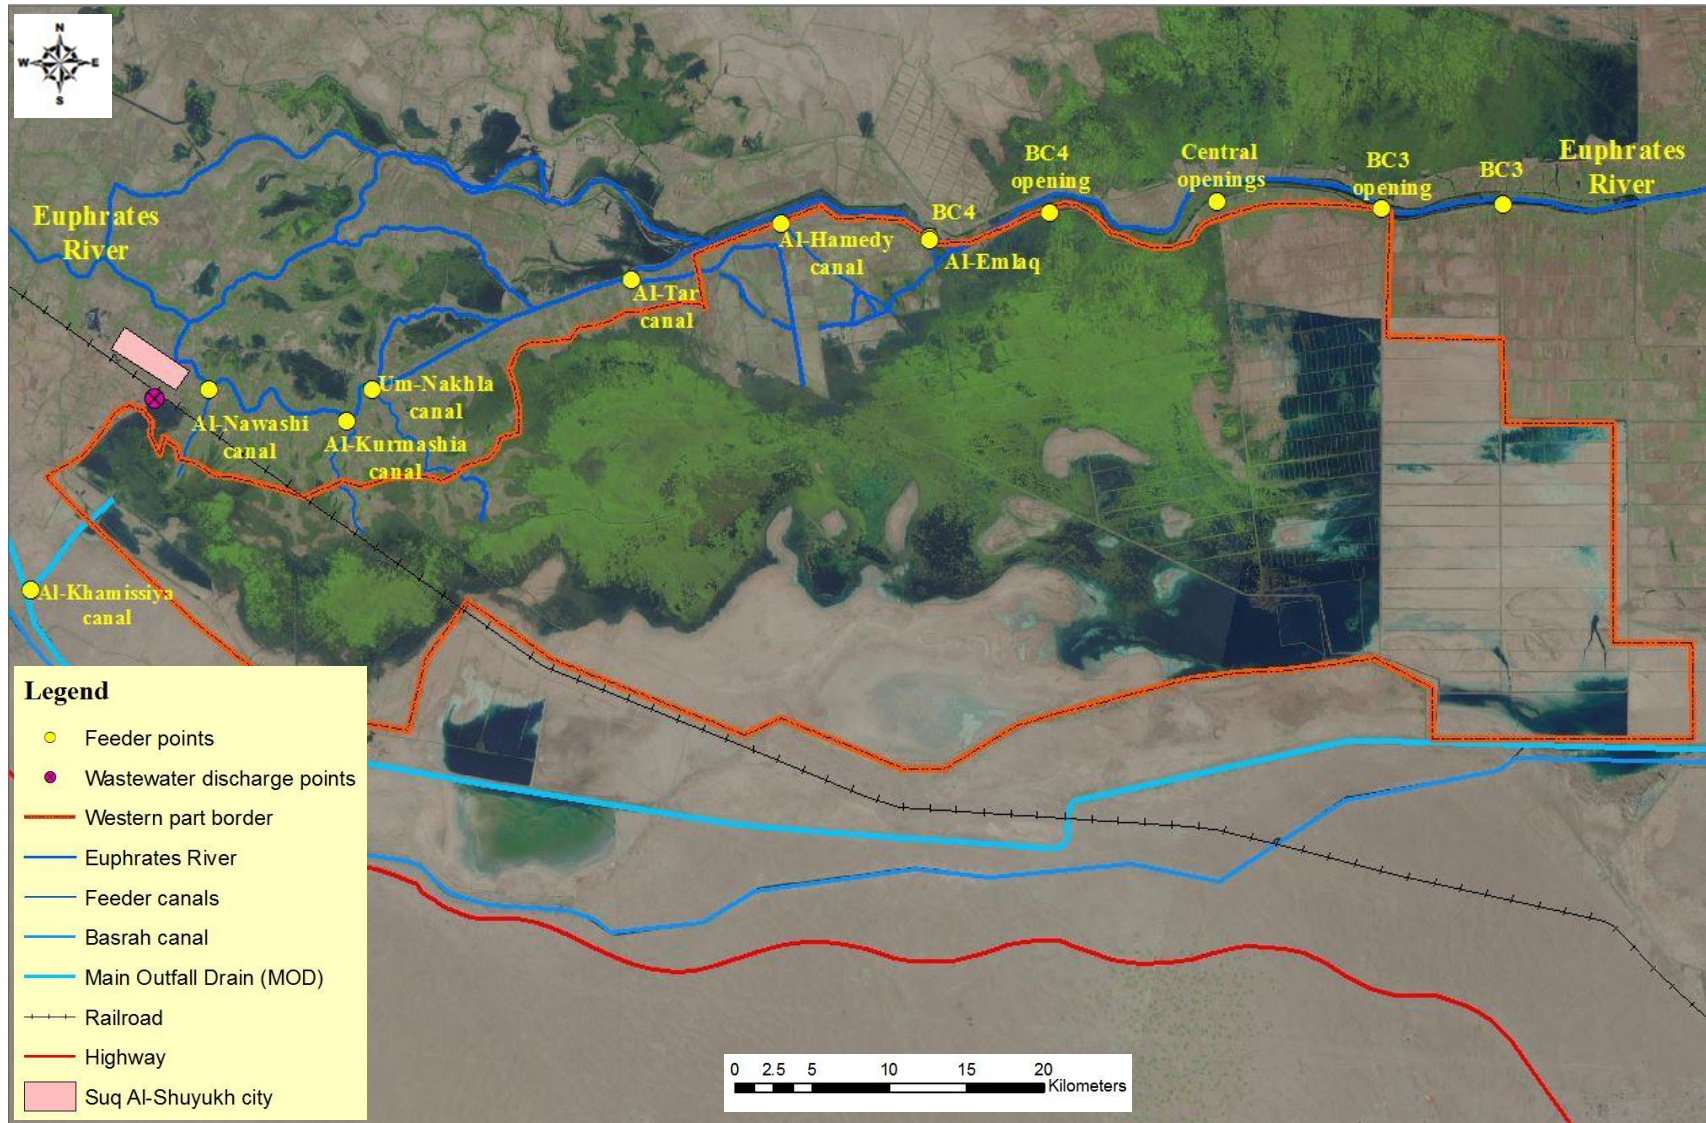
N
W
E
S

Euphrates River

BC4 opening

Central openings

BC3 opening

BC3

Euphrates River

BC4

Al-Hamedy canal

Al-Emlaq

Al-Tar canal

Um-Nakhla canal

Al-Nawashi canal

Al-Kurmashia canal

Al-Khamissiya canal

Legend
Feeder points
Wastewater discharge points
Western part border
Euphrates River
Feeder canals
Basrah canal
Main Outfall Drain (MOD)
Railroad
Highway
Suq Al-Shuyukh city

0 2.5 5 10 15 20 Kilometers